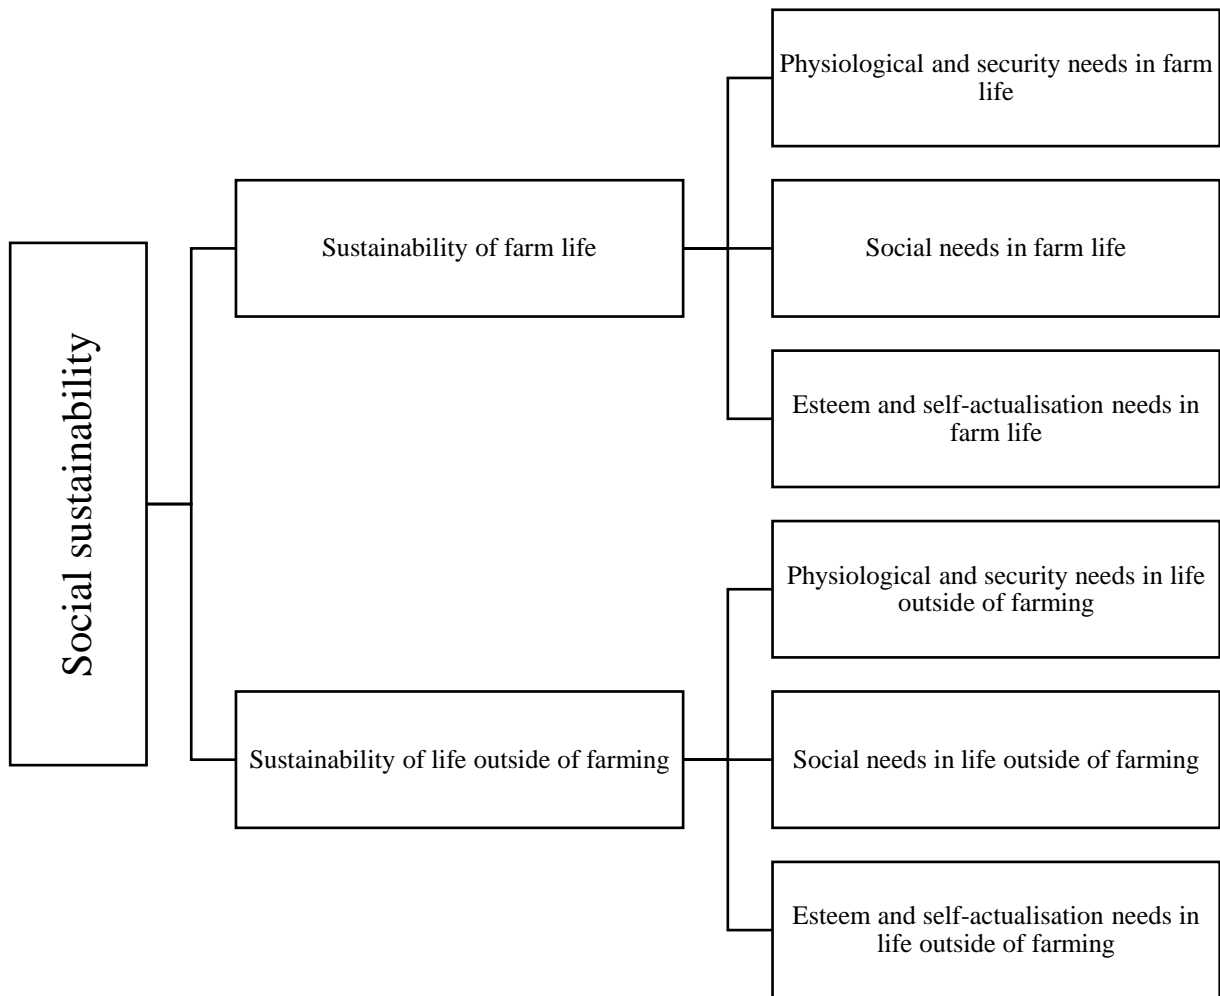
Social sustainability

Sustainability of farm life

Physiological and security needs in farm life

Social needs in farm life

Esteem and self-actualisation needs in farm life

Sustainability of life outside of farming

Physiological and security needs in life outside of farming

Social needs in life outside of farming

Esteem and self-actualisation needs in life outside of farming